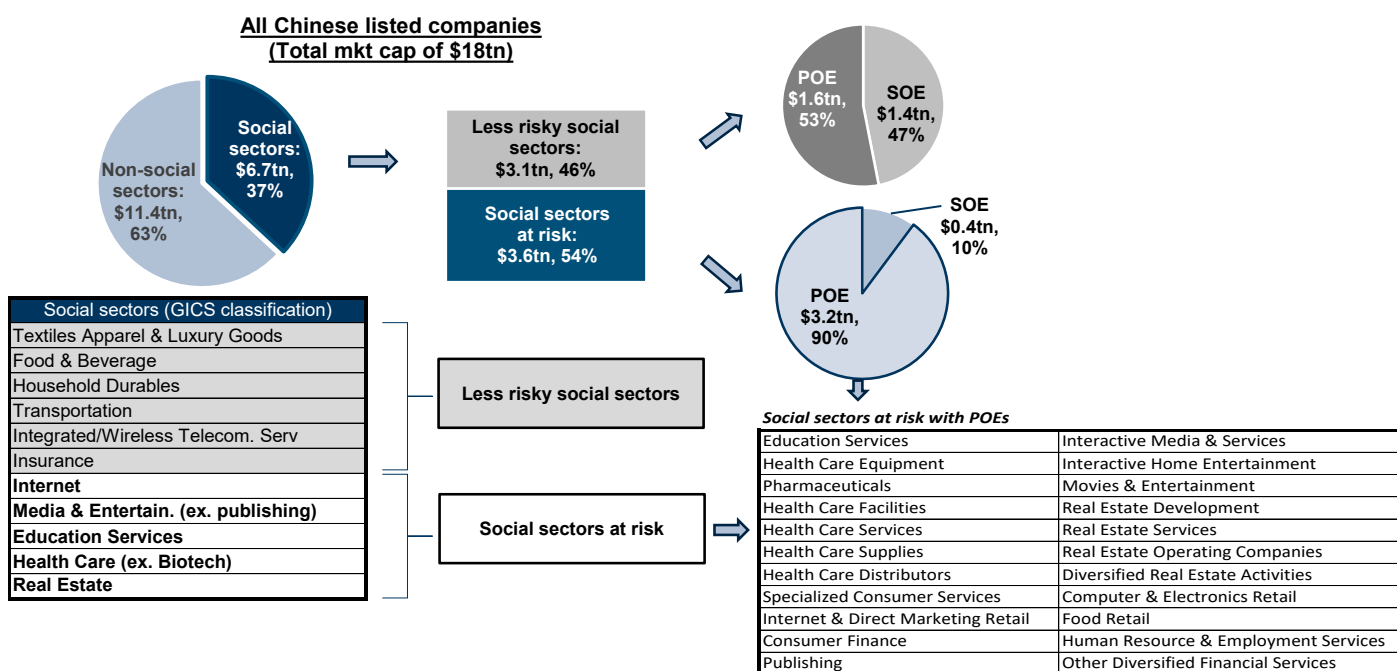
All Chinese listed companies
(Total mkt cap of $18tn)

Social sectors: $6.7tn, 37%

Non-social sectors: $11.4tn, 63%

Less risky social sectors: $3.1tn, 46%

Social sectors at risk: $3.6tn, 54%

POE $1.6tn, 53%

SOE $1.4tn, 47%

SOE $0.4tn, 10%

POE $3.2tn, 90%

| Social sectors (GICS classification) |
|---|
| Textiles Apparel & Luxury Goods |
| Food & Beverage |
| Household Durables |
| Transportation |
| Integrated/Wireless Telecom. Serv |
| Insurance |
| **Internet** |
| **Media & Entertain. (ex. publishing)** |
| **Education Services** |
| **Health Care (ex. Biotech)** |
| **Real Estate** |

Less risky social sectors

Social sectors at risk

*Social sectors at risk with POEs*

| Education Services | Interactive Media & Services |
|---|---|
| Health Care Equipment | Interactive Home Entertainment |
| Pharmaceuticals | Movies & Entertainment |
| Health Care Facilities | Real Estate Development |
| Health Care Services | Real Estate Services |
| Health Care Supplies | Real Estate Operating Companies |
| Health Care Distributors | Diversified Real Estate Activities |
| Specialized Consumer Services | Computer & Electronics Retail |
| Internet & Direct Marketing Retail | Food Retail |
| Consumer Finance | Human Resource & Employment Services |
| Publishing | Other Diversified Financial Services |